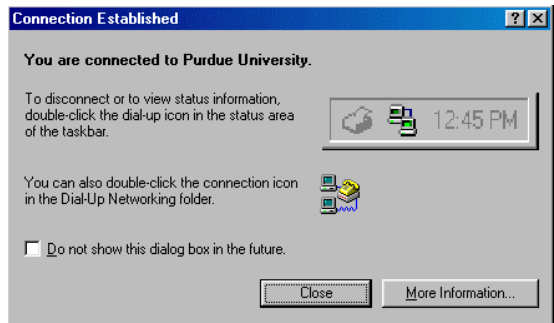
Connection Established

?
X

You are connected to Purdue University.

To disconnect or to view status information, double-click the dial-up icon in the status area of the taskbar.

12:45 PM

You can also double-click the connection icon in the Dial-Up Networking folder.

Do not show this dialog box in the future.

Close

More Information...